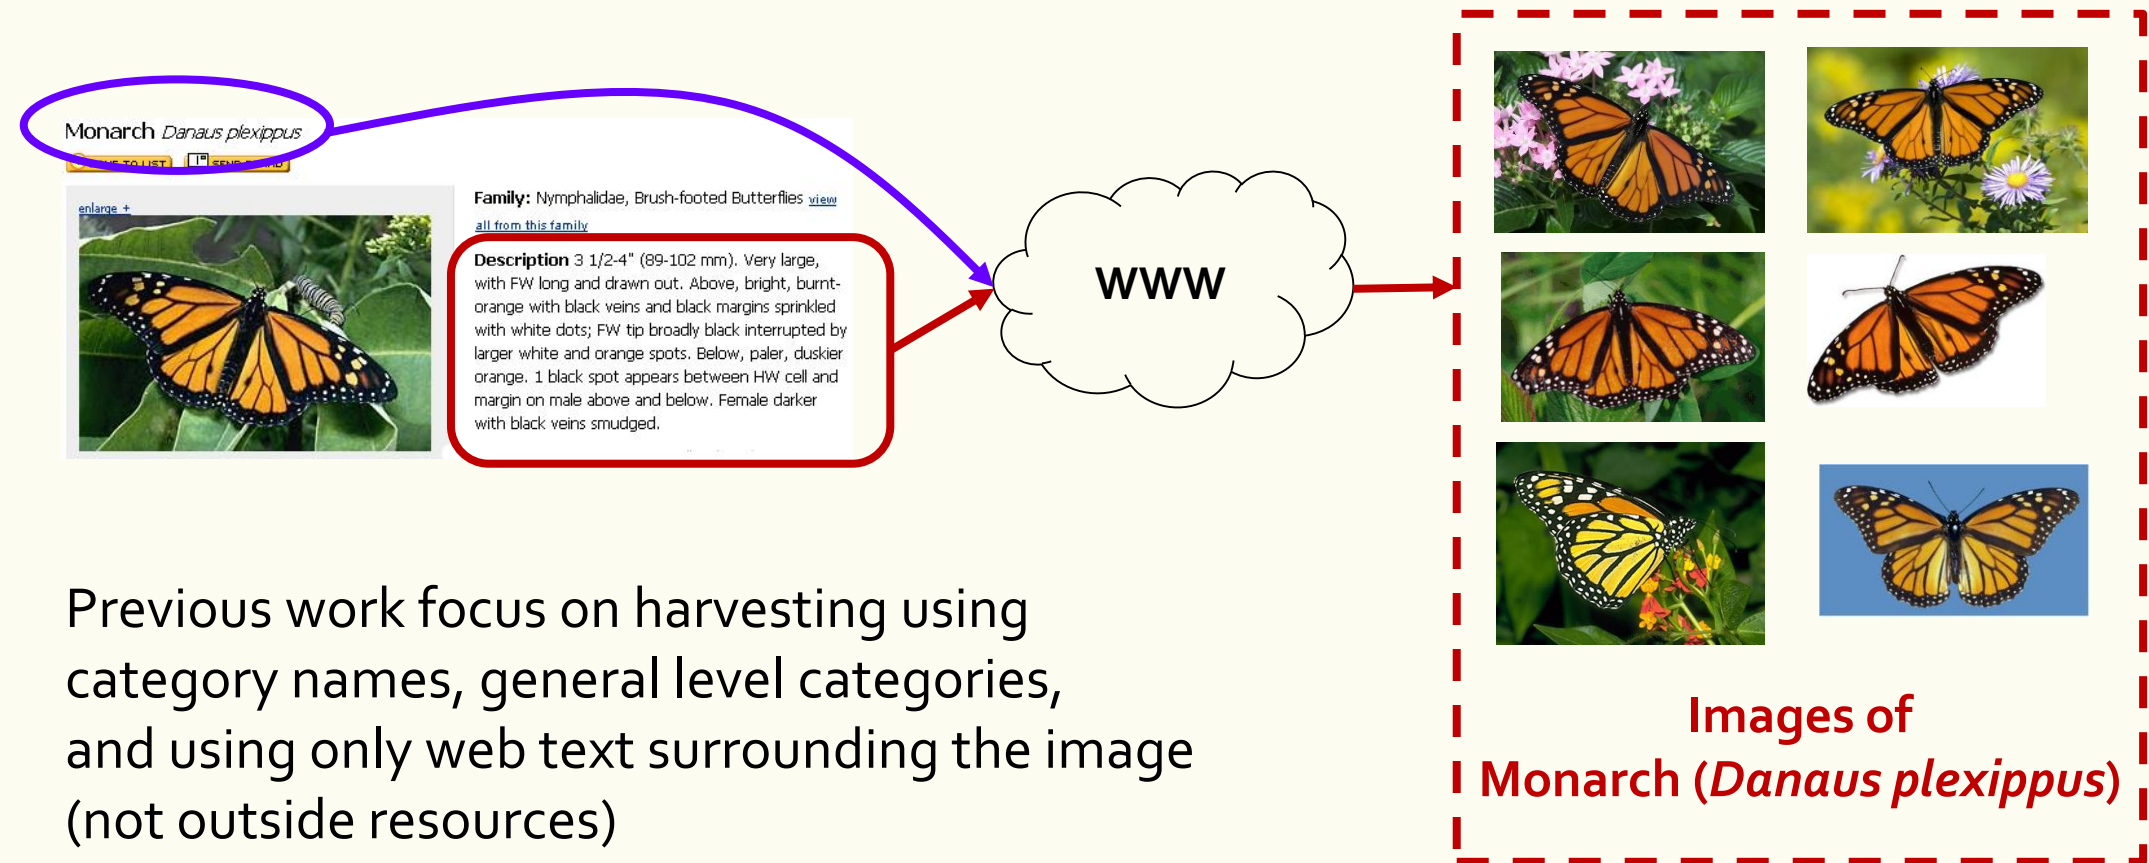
Monarch *Danaus plexippus*

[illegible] TO LIST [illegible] SEND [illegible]

enlarge +

Family: Nymphalidae, Brush-footed Butterflies view all from this family

Description 3 1/2-4" (89-102 mm). Very large, with FW long and drawn out. Above, bright, burnt-orange with black veins and black margins sprinkled with white dots; FW tip broadly black interrupted by larger white and orange spots. Below, paler, duskier orange. 1 black spot appears between HW cell and margin on male above and below. Female darker with black veins smudged.

WWW

Previous work focus on harvesting using category names, general level categories, and using only web text surrounding the image (not outside resources)

Images of Monarch (*Danaus plexippus*)